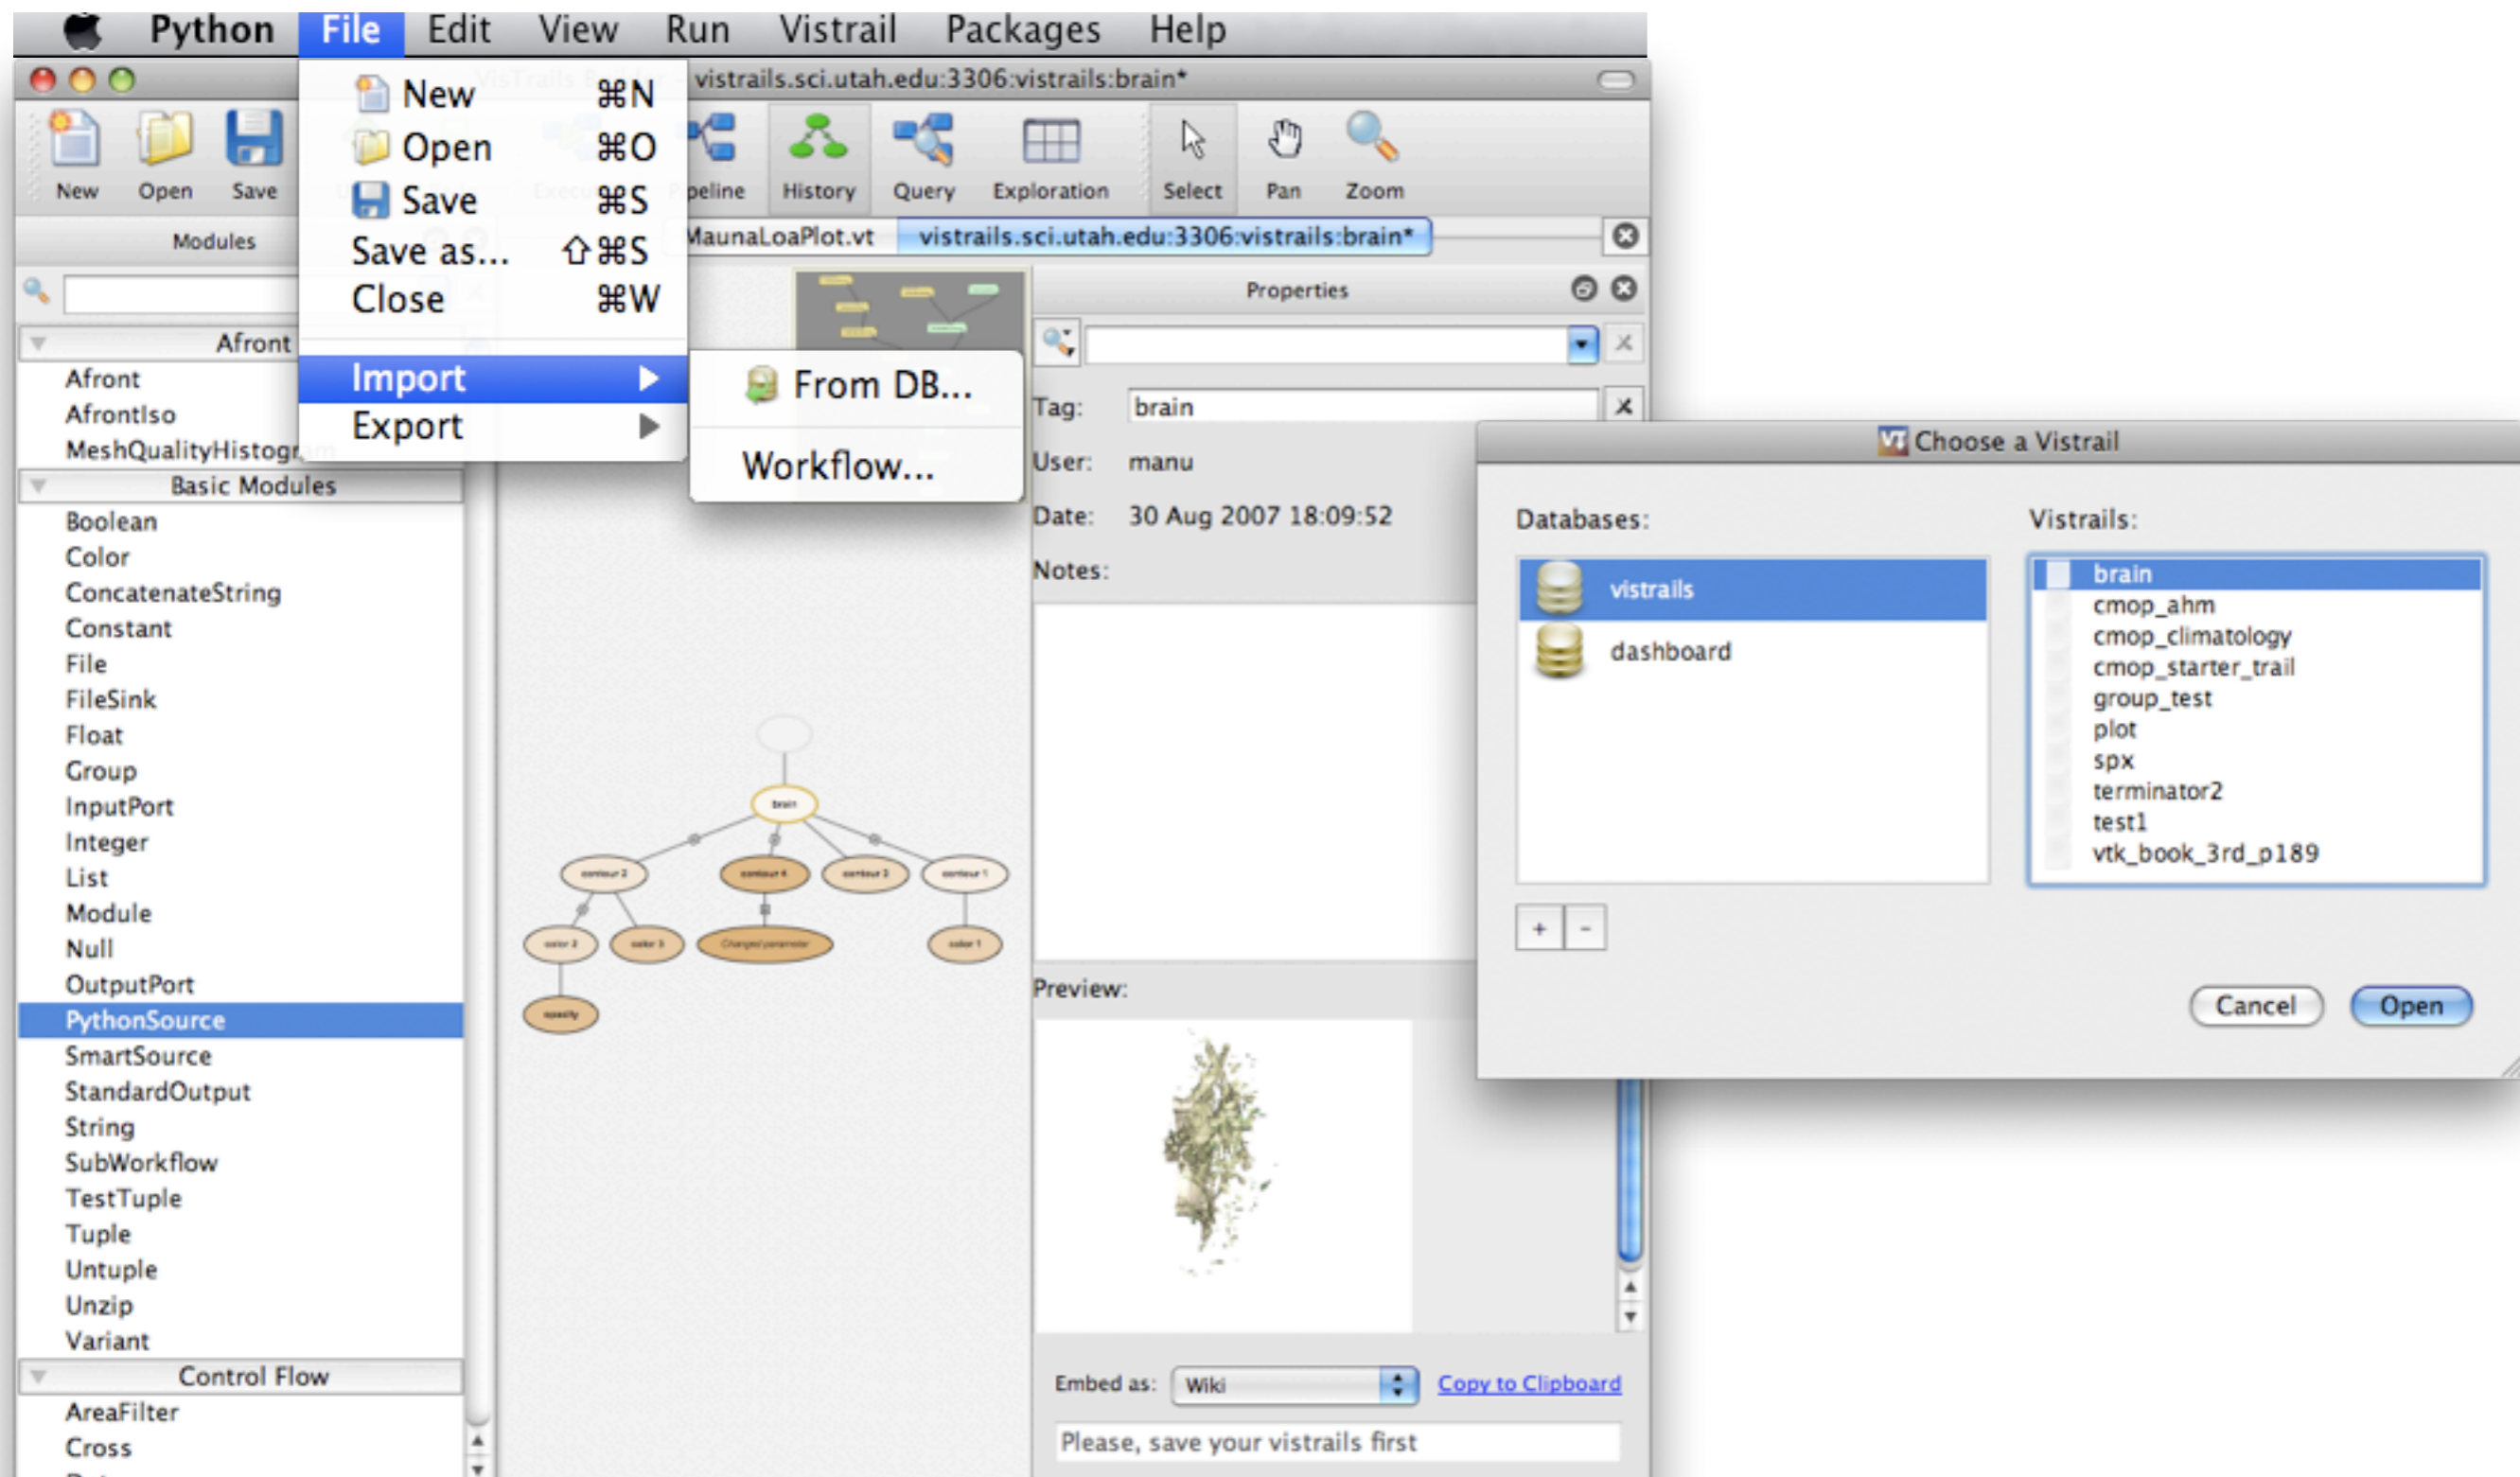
Python File Edit View Run Vistrail Packages Help

vistrails.sci.utah.edu:3306:vistrails:brain*

New Open Save

New ⌘N
Open ⌘O
Save ⌘S
Save as... ⇧⌘S
Close ⌘W
Import
Export

From DB...
Workflow...

peline History Query Exploration Select Pan Zoom

Modules

MaunaLoaPlot.vt vistrails.sci.utah.edu:3306:vistrails:brain*

Afront
Afront
AfrontIso
MeshQualityHistogram
Basic Modules
Boolean
Color
ConcatenateString
Constant
File
FileSink
Float
Group
InputPort
Integer
List
Module
Null
OutputPort
PythonSource
SmartSource
StandardOutput
String
SubWorkflow
TestTuple
Tuple
Untuple
Unzip
Variant
Control Flow
AreaFilter
Cross

brain

Properties

Tag: brain
User: manu
Date: 30 Aug 2007 18:09:52
Notes:

Preview:

Embed as: Wiki Copy to Clipboard
Please, save your vistrails first

Choose a Vistrail

Databases:
vistrails
dashboard
+ -

Vistrails:
brain
cmop_ahm
cmop_climatology
cmop_starter_trail
group_test
plot
spx
terminator2
test1
vtk_book_3rd_p189

Cancel Open